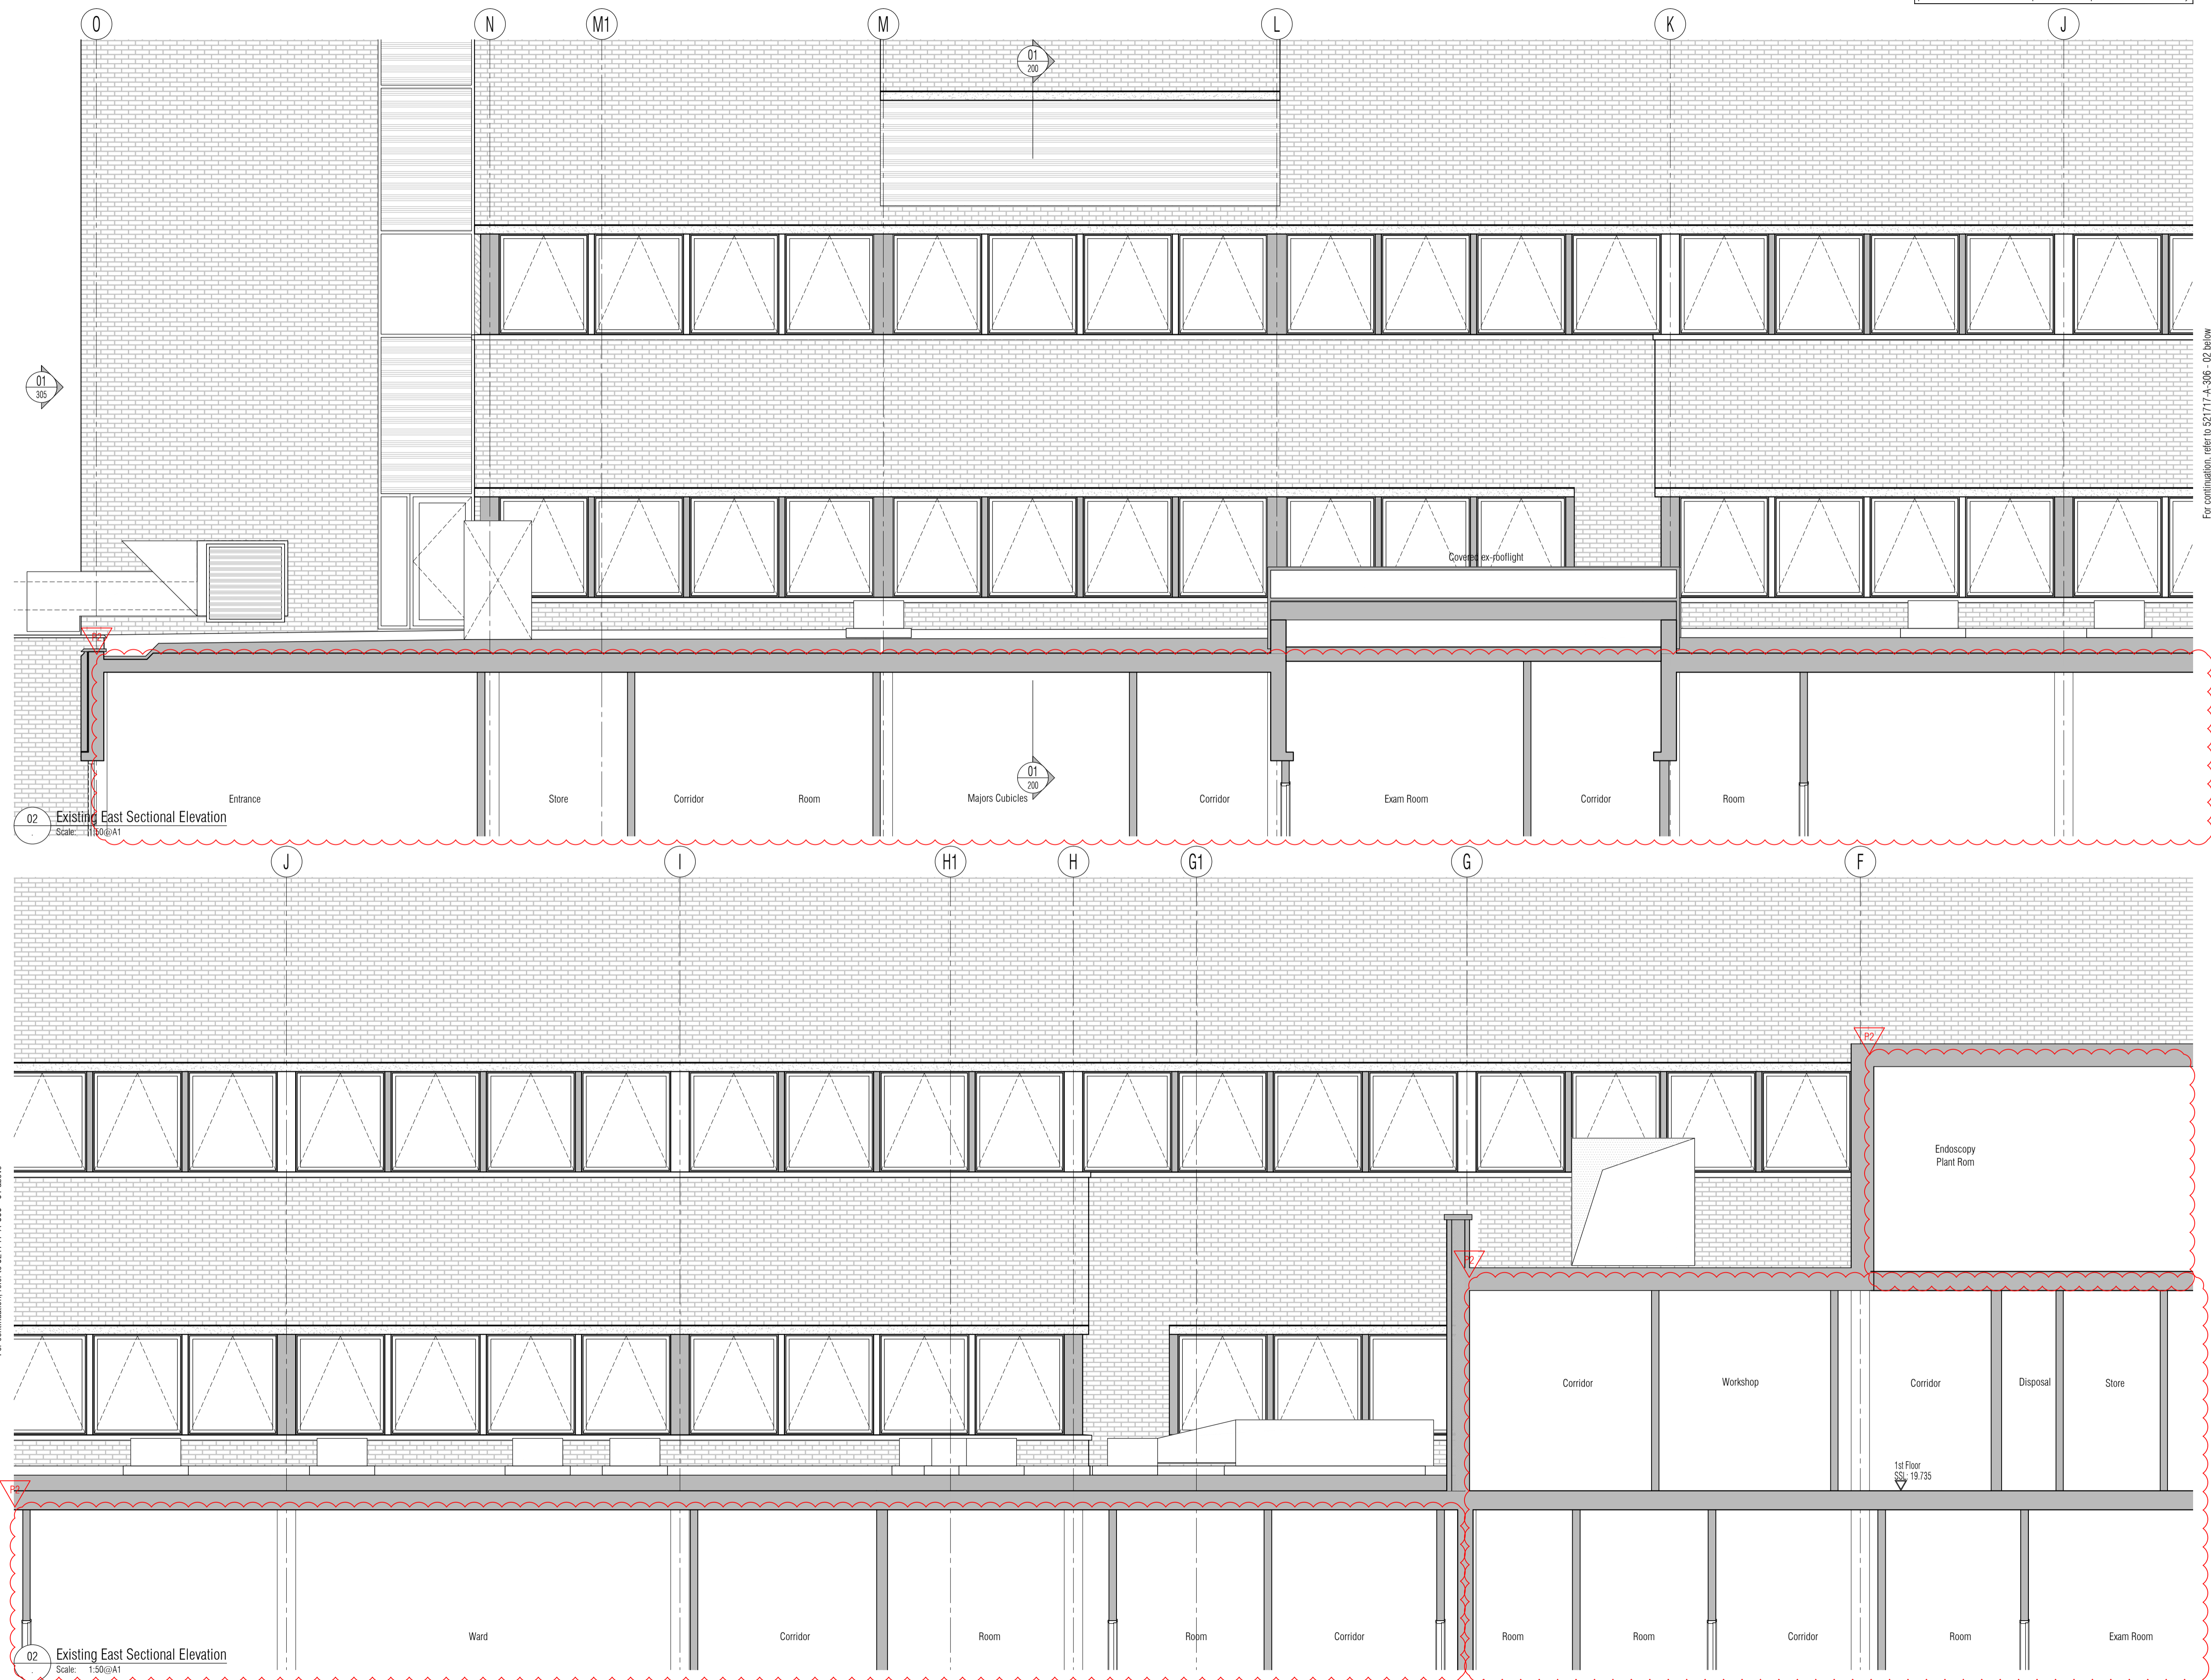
O N M1 M L K J

01
200

01
305

For continuation, refer to 521717-A-306 - 02 below

Covered ex-rooflight

P2

Entrance
Store
Corridor
Room
01
200
Majors Cubicles
Corridor
Exam Room
Corridor
Room

02
Existing East Sectional Elevation
Scale: 1:50@A1

J I H1 H G1 G F

P2

Endoscopy
Plant Rom

P2

Corridor
Workshop
Corridor
Disposal
Store

1st Floor
SSL: 19.735

P2

Ward
Corridor
Room
Room
Corridor
Room
Room
Corridor
Room
Exam Room

02
Existing East Sectional Elevation
Scale: 1:50@A1